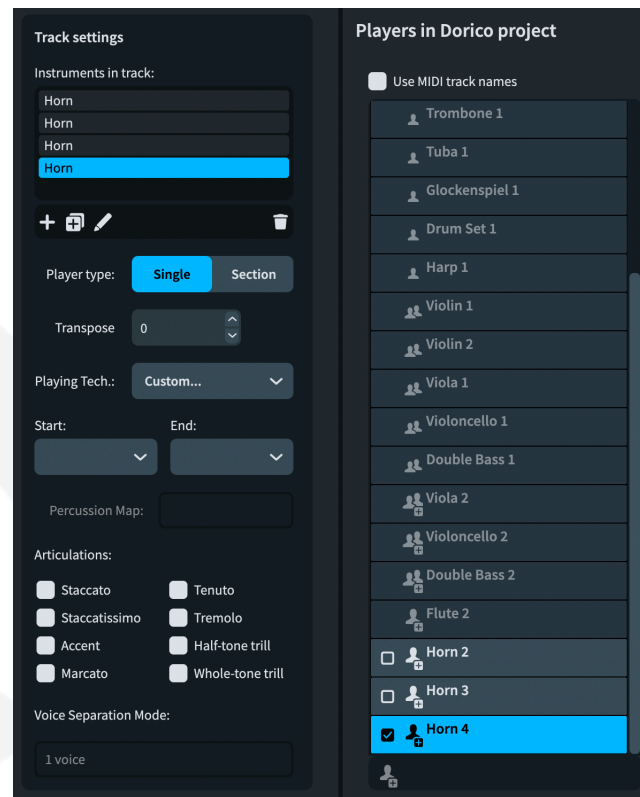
Track settings

Instruments in track:

Horn
Horn
Horn
Horn

Player type: Single Section

Transpose 0

Playing Tech.: Custom...

Start: End:

Percussion Map:

Articulations:

Staccato
Tenuto
Staccatissimo
Tremolo
Accent
Half-tone trill
Marcato
Whole-tone trill

Voice Separation Mode:

1 voice

Players in Dorico project

Use MIDI track names

Trombone 1
Tuba 1
Glockenspiel 1
Drum Set 1
Harp 1
Violin 1
Violin 2
Viola 1
Violoncello 1
Double Bass 1
Viola 2
Violoncello 2
Double Bass 2
Flute 2
Horn 2
Horn 3
Horn 4